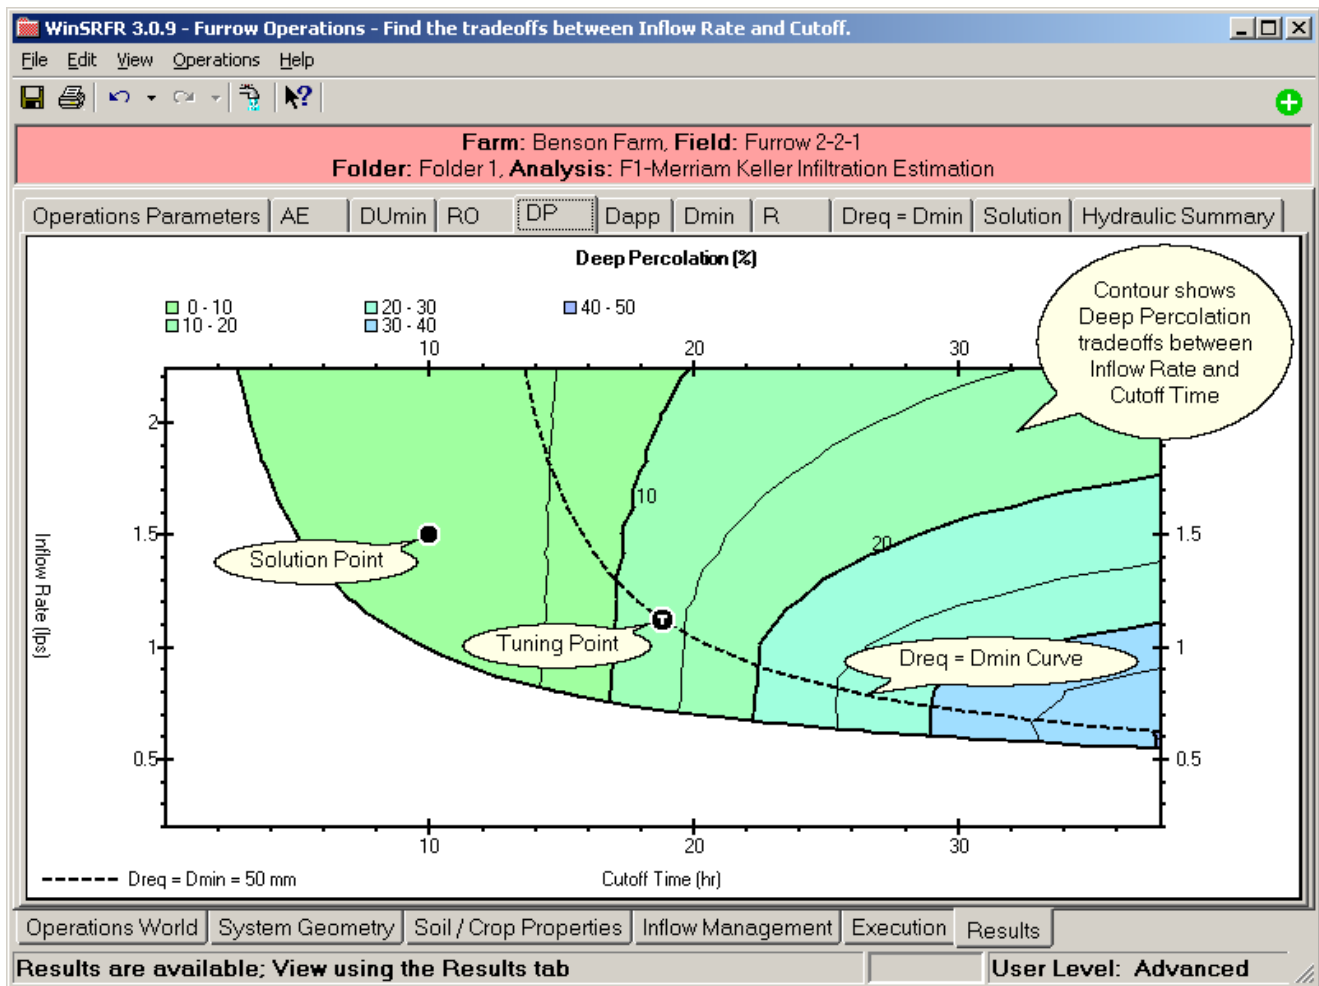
WinSRFR 3.0.9 - Furrow Operations - Find the tradeoffs between Inflow Rate and Cutoff.

File Edit View Operations Help

Farm: Benson Farm, Field: Furrow 2-2-1
Folder: Folder 1, Analysis: F1-Merriam Keller Infiltration Estimation

Operations Parameters | AE | DUmin | RO | DP | Dapp | Dmin | R | Dreq = Dmin | Solution | Hydraulic Summary

Deep Percolation (%)

0 - 10
10 - 20
20 - 30
30 - 40
40 - 50

Contour shows Deep Percolation tradeoffs between Inflow Rate and Cutoff Time

10
20
30

2
1.5
1
0.5

10
20

Solution Point

Tuning Point

Dreq = Dmin Curve

1.5
1
0.5

Inflow Rate (lps)

10
20
30

Dreq = Dmin = 50 mm

Cutoff Time (hr)

Operations World | System Geometry | Soil / Crop Properties | Inflow Management | Execution | Results

Results are available; View using the Results tab

User Level: Advanced